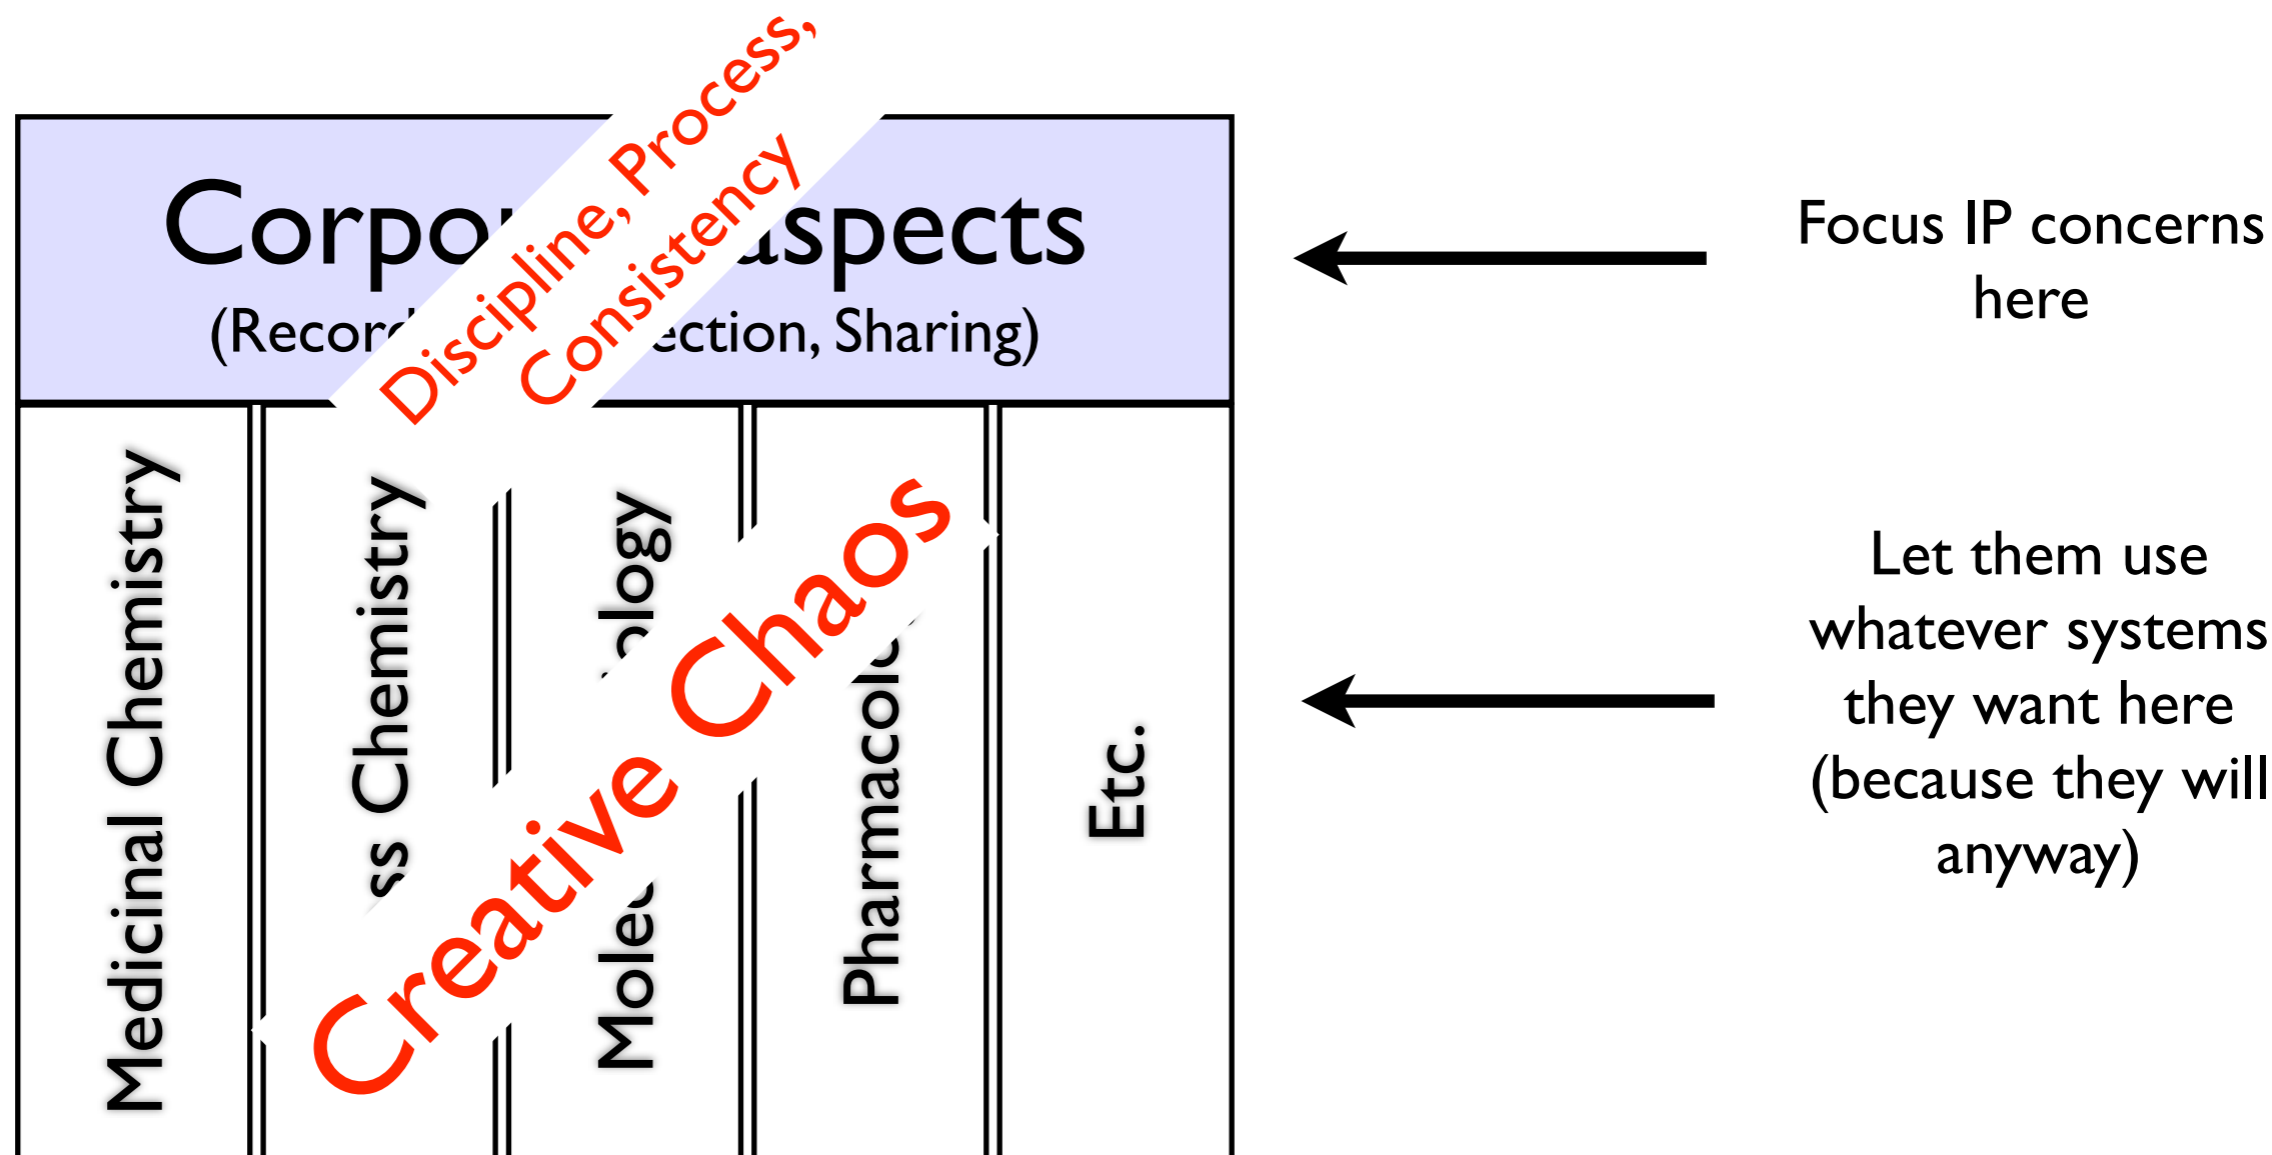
Corpor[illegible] aspects

(Record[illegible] ection, Sharing)

Discipline, Process, Consistency

Medicinal Chemistry

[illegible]ss Chemistry

Mole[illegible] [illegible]logy

Pharmacolo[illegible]

Etc.

Creative Chaos

Focus IP concerns here

Let them use whatever systems they want here (because they will anyway)